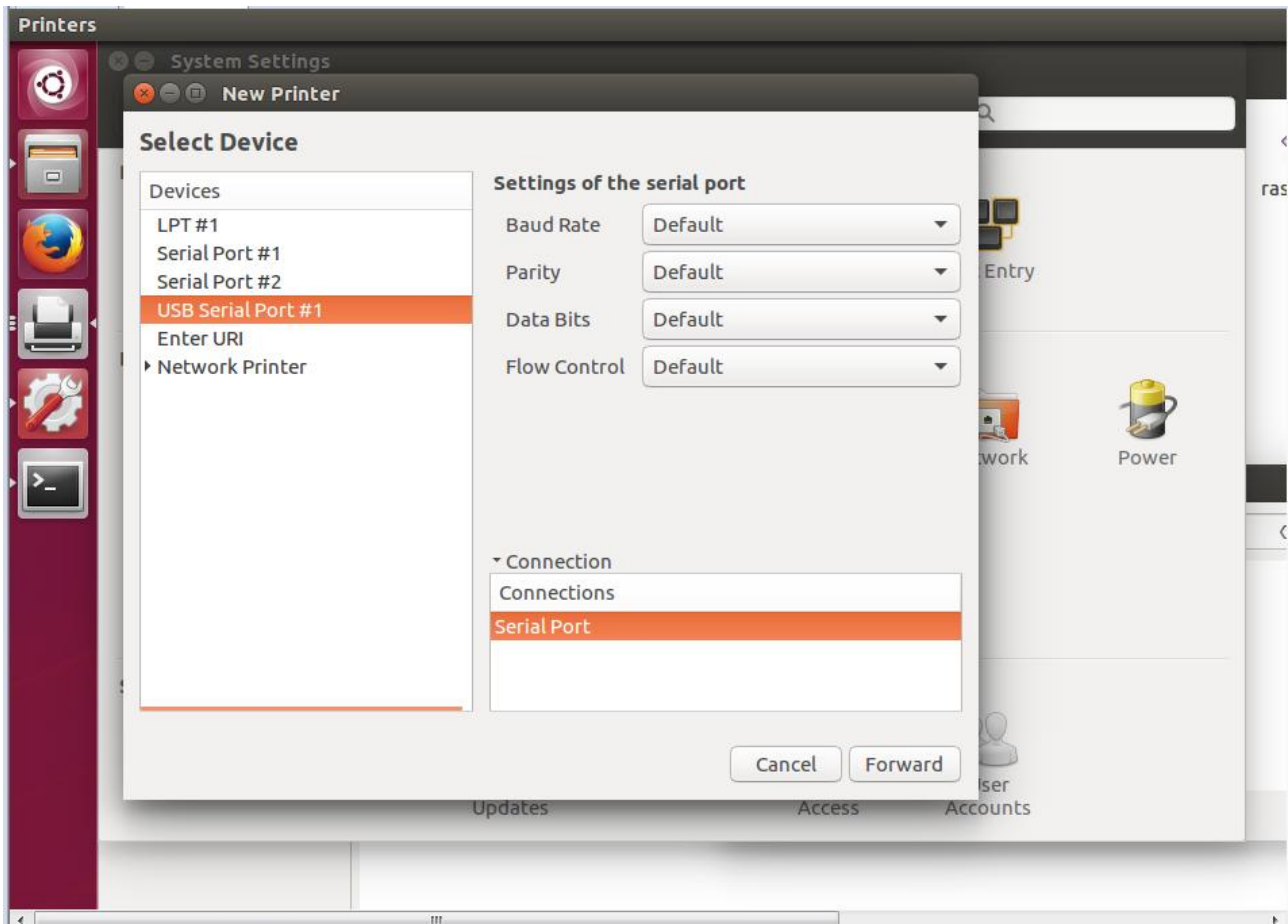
Printers

System Settings

New Printer

Select Device

Devices

LPT #1

Serial Port #1

Serial Port #2

USB Serial Port #1

Enter URI

Network Printer

Settings of the serial port

Baud Rate Default

Parity Default

Data Bits Default

Flow Control Default

Connection

Connections

Serial Port

Cancel Forward

ras

Entry

twork

Power

User Accounts

Updates

Access